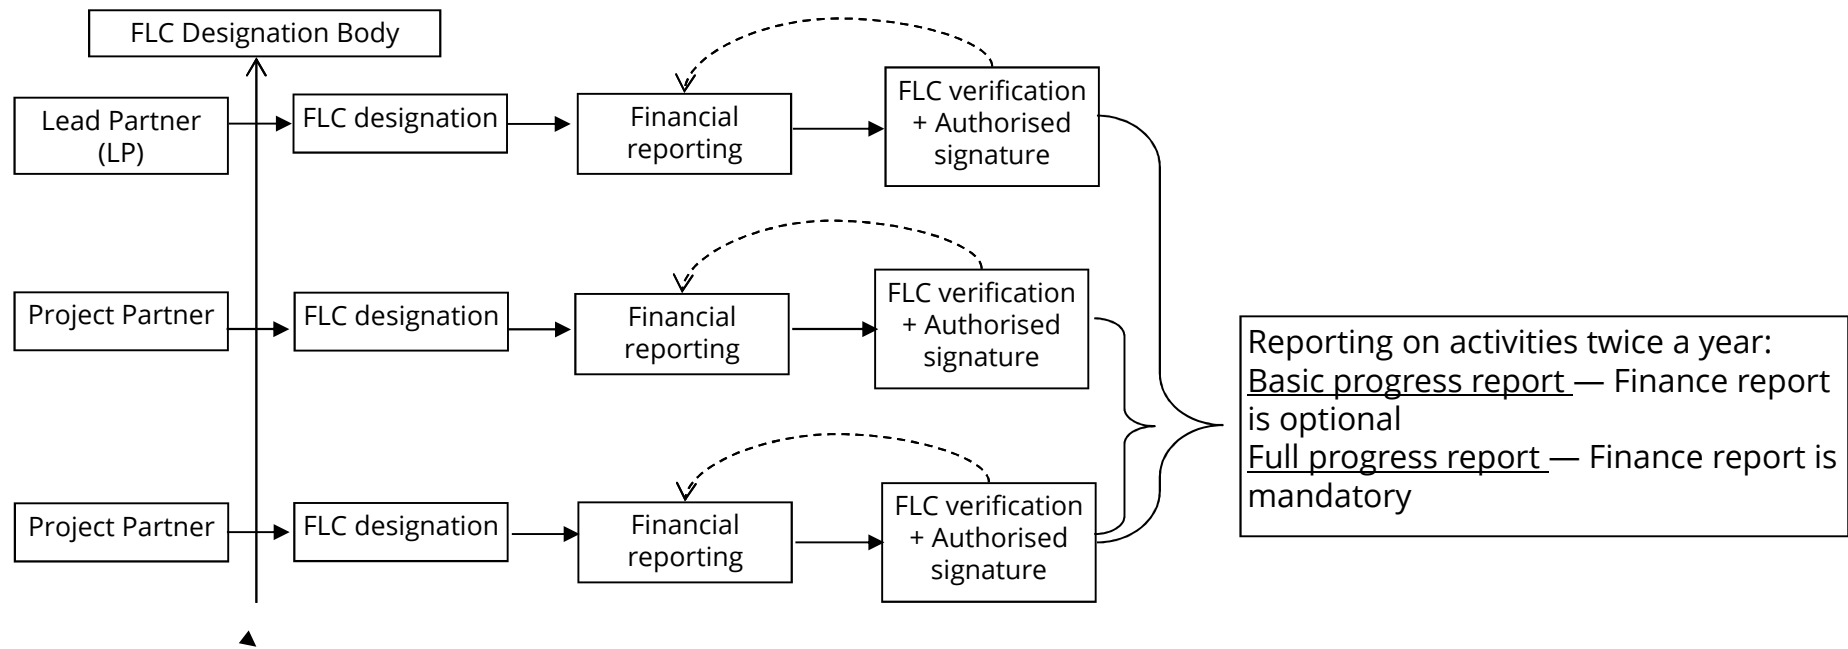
FLC Designation Body

Lead Partner (LP)

FLC designation

Financial reporting

FLC verification + Authorised signature

Project Partner

FLC designation

Financial reporting

FLC verification + Authorised signature

Project Partner

FLC designation

Financial reporting

FLC verification + Authorised signature

Reporting on activities twice a year:
Basic progress report — Finance report is optional
Full progress report — Finance report is mandatory